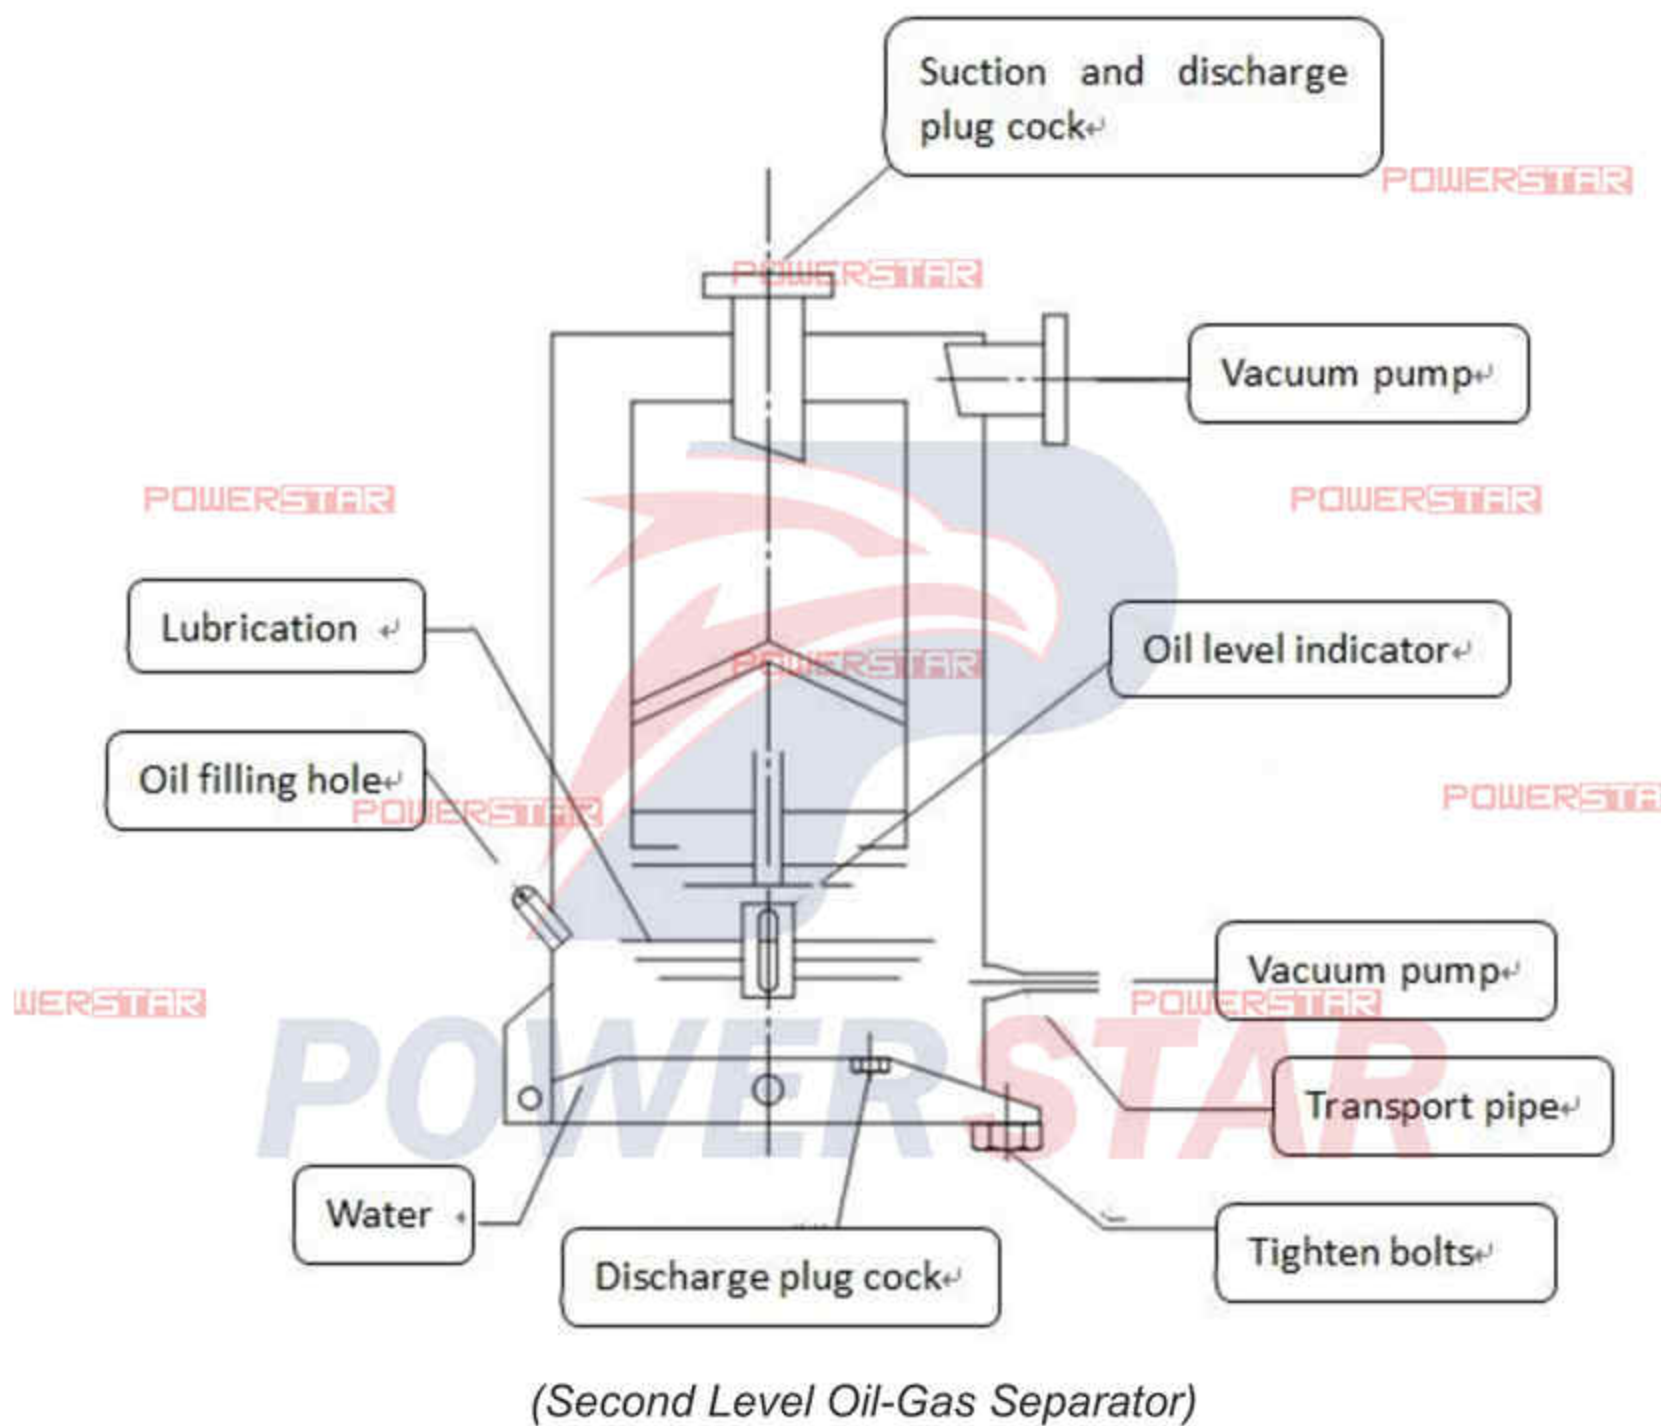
Suction and discharge plug cock

POWERSTAR

POWERSTAR

Vacuum pump

POWERSTAR

POWERSTAR

Lubrication

POWERSTAR

Oil level indicator

Oil filling hole

POWERSTAR

POWERSTAR

WERSTAR

Vacuum pump

POWERSTAR

POWERSTAR

Transport pipe

Water

Tighten bolts

Discharge plug cock

(Second Level Oil-Gas Separator)